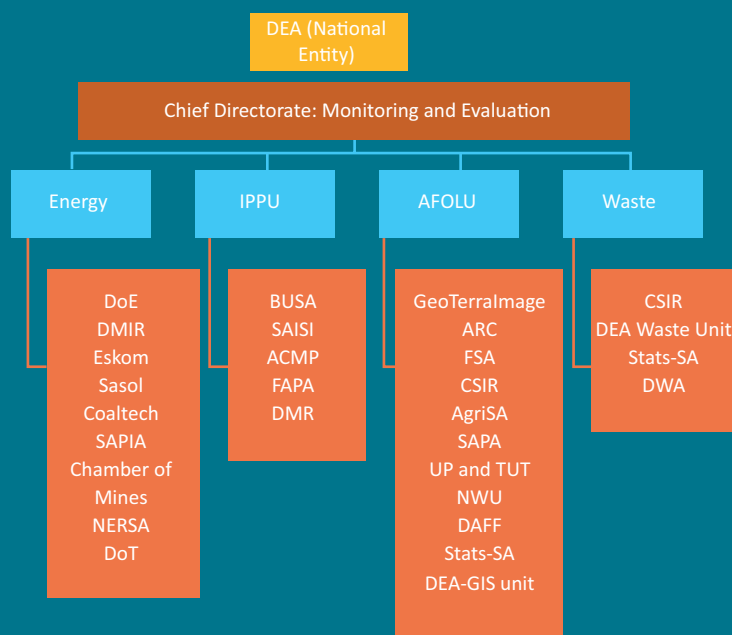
DEA (National Entity)

Chief Directorate: Monitoring and Evaluation

Energy

DoE
DMIR
Eskom
Sasol
Coaltech
SAPIA
Chamber of Mines
NERSA
DoT

IPPU

BUSA
SAISI
ACMP
FAPA
DMR

AFOLU

GeoTerraImage
ARC
FSA
CSIR
AgriSA
SAPA
UP and TUT
NWU
DAFF
Stats-SA
DEA-GIS unit

Waste

CSIR
DEA Waste Unit
Stats-SA
DWA